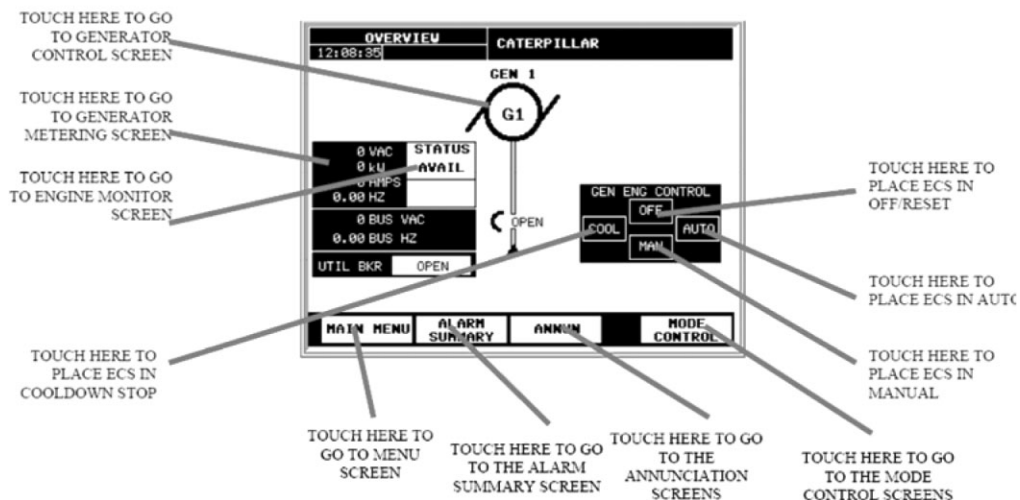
TOUCH HERE TO GO TO GENERATOR CONTROL SCREEN

TOUCH HERE TO GO TO GENERATOR METERING SCREEN

TOUCH HERE TO GO TO ENGINE MONITOR SCREEN

OVERVIEW
12:08:35
CATERPILLAR

GEN 1
G1

0 VAC
0 kW
0 AMPS
0.00 HZ
STATUS
AVAIL

0 BUS VAC
0.00 BUS HZ

UTIL BKR OPEN

OPEN

GEN ENG CONTROL
OFF
COOL
AUTO
MAN

TOUCH HERE TO PLACE ECS IN OFF/RESET

TOUCH HERE TO PLACE ECS IN AUTO

MAIN MENU
ALARM SUMMARY
ANNUN
MODE CONTROL

TOUCH HERE TO PLACE ECS IN COOLDOWN STOP

TOUCH HERE TO PLACE ECS IN MANUAL

TOUCH HERE TO GO TO MENU SCREEN

TOUCH HERE TO GO TO THE ALARM SUMMARY SCREEN

TOUCH HERE TO GO TO THE ANNUNCIATION SCREENS

TOUCH HERE TO GO TO THE MODE CONTROL SCREENS